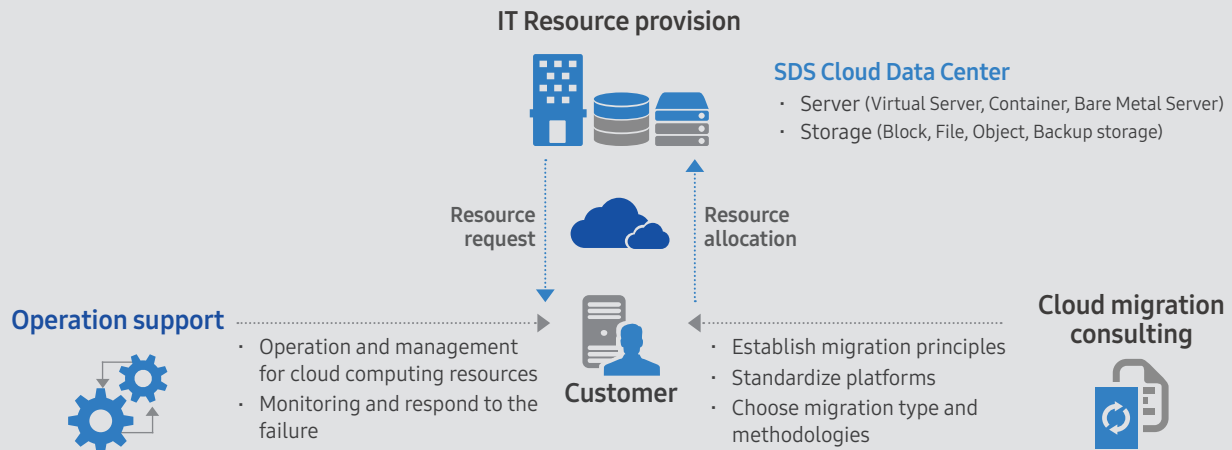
IT Resource provision

SDS Cloud Data Center

· Server (Virtual Server, Container, Bare Metal Server)
· Storage (Block, File, Object, Backup storage)

Resource request

Resource allocation

Operation support

· Operation and management for cloud computing resources
· Monitoring and respond to the failure

Customer

Cloud migration consulting

· Establish migration principles
· Standardize platforms
· Choose migration type and methodologies